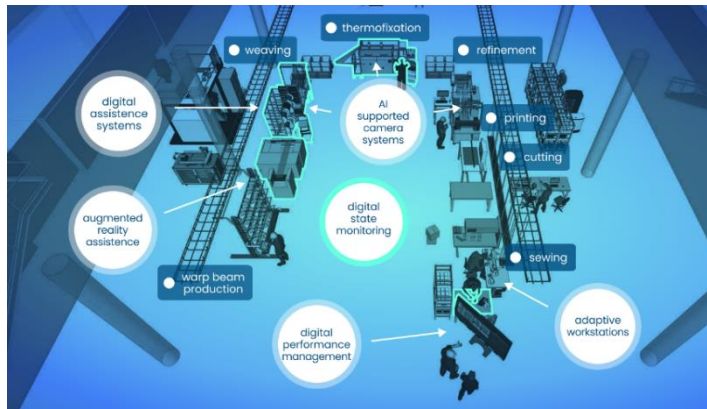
thermofixation

weaving

refinement

digital assistence systems

AI supported camera systems

printing

cutting

augmented reality assistence

digital state monitoring

warp beam production

sewing

digital performance management

adaptive workstations